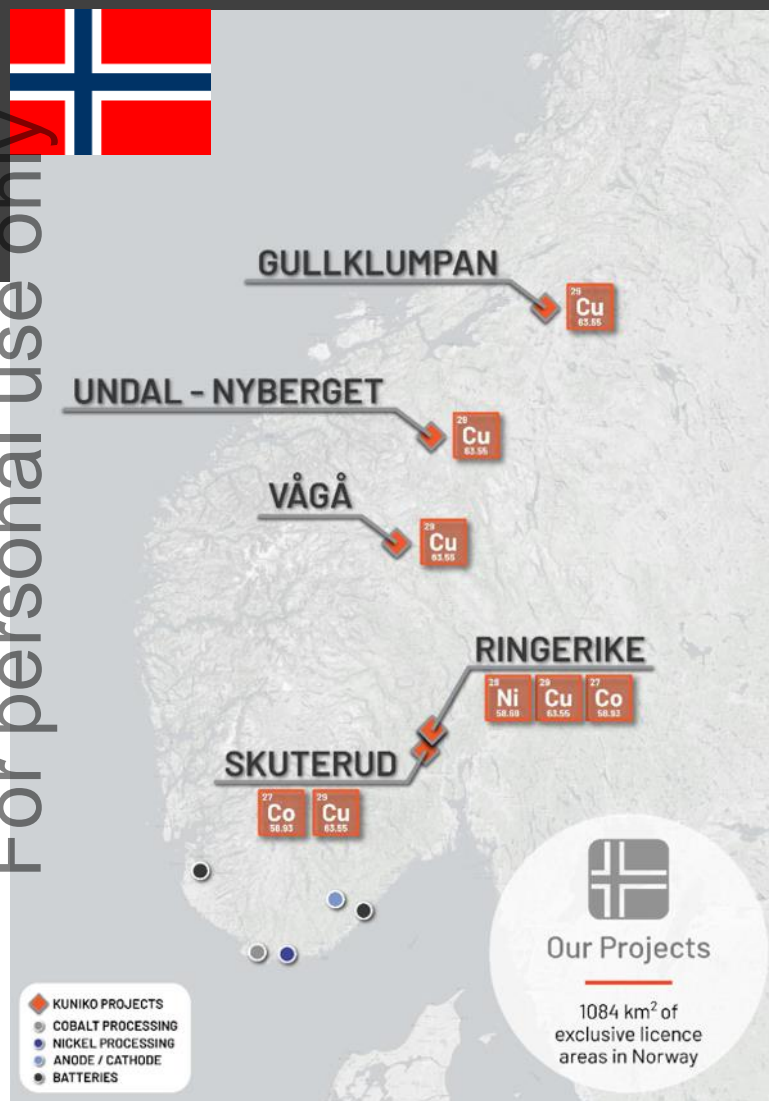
For personal use only

GULLKLUMPAN
29
Cu
63.55

UNDAL - NYBERGET
29
Cu
63.55

VÅGÅ
29
Cu
63.55

RINGERIKE
28
Ni
58.69
29
Cu
63.55
27
Co
58.93

SKUTERUD
27
Co
58.93
29
Cu
63.55

Our Projects

1084 km$^2$ of exclusive licence areas in Norway

KUNIKO PROJECTS
COBALT PROCESSING
NICKEL PROCESSING
ANODE / CATHODE
BATTERIES